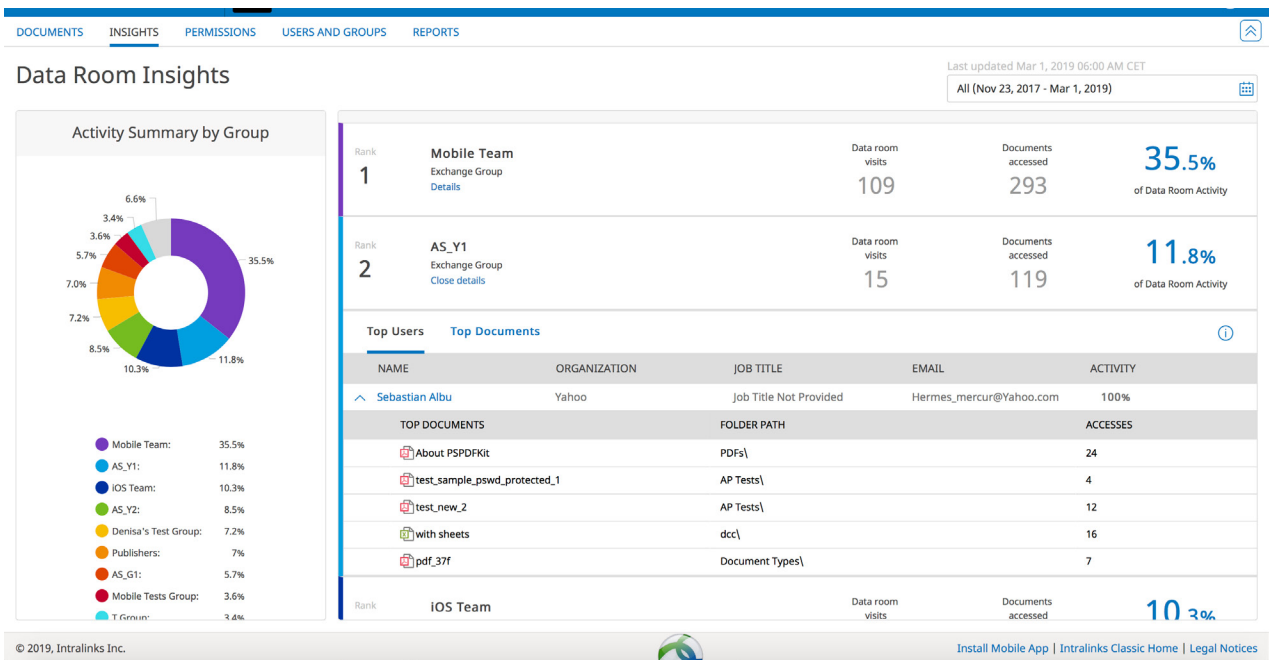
DOCUMENTS INSIGHTS PERMISSIONS USERS AND GROUPS REPORTS

Data Room Insights

Last updated Mar 1, 2019 06:00 AM CET

All (Nov 23, 2017 - Mar 1, 2019)

Activity Summary by Group

6.6%
3.4%
3.6%
5.7%
7.0%
7.2%
8.5%
10.3%
11.8%
35.5%

| | |
|---|---|
| Mobile Team: | 35.5% |
| AS_Y1: | 11.8% |
| iOS Team: | 10.3% |
| AS_Y2: | 8.5% |
| Denisa's Test Group: | 7.2% |
| Publishers: | 7% |
| AS_G1: | 5.7% |
| Mobile Tests Group: | 3.6% |
| T Group: | 3.4% |

Rank
1
Mobile Team
Exchange Group
Details
Data room visits
109
Documents accessed
293
35.5%
of Data Room Activity

Rank
2
AS_Y1
Exchange Group
Close details
Data room visits
15
Documents accessed
119
11.8%
of Data Room Activity

Top Users Top Documents

| NAME | ORGANIZATION | JOB TITLE | EMAIL | ACTIVITY |
|---|---|---|---|---|
| Sebastian Albu | Yahoo | Job Title Not Provided | Hermes_mercur@Yahoo.com | 100% |

| TOP DOCUMENTS | FOLDER PATH | ACCESSES |
|---|---|---|
| About PSPDFKit | PDFs\ | 24 |
| test_sample_pswd_protected_1 | AP Tests\ | 4 |
| test_new_2 | AP Tests\ | 12 |
| with sheets | dcc\ | 16 |
| pdf_37f | Document Types\ | 7 |

Rank
iOS Team
Data room visits
Documents accessed
10.3%

© 2019, Intralinks Inc.

Install Mobile App | Intralinks Classic Home | Legal Notices